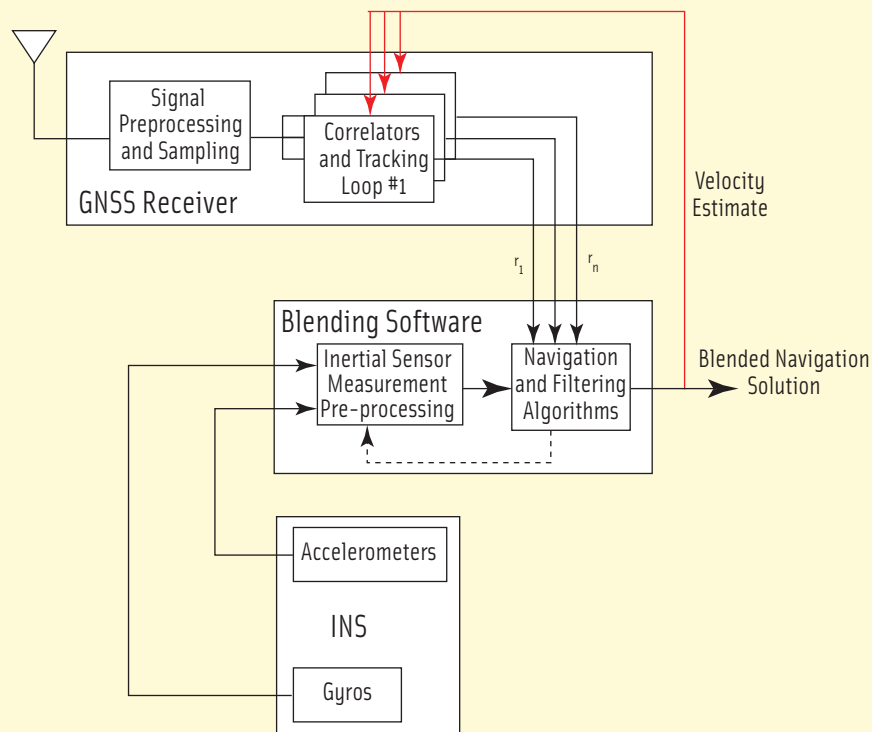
Signal Preprocessing and Sampling

Correlators and Tracking Loop #1

GNSS Receiver

Velocity Estimate

$r_1$

$r_n$

Blending Software

Inertial Sensor Measurement Pre-processing

Navigation and Filtering Algorithms

Blended Navigation Solution

Accelerometers

INS

Gyros